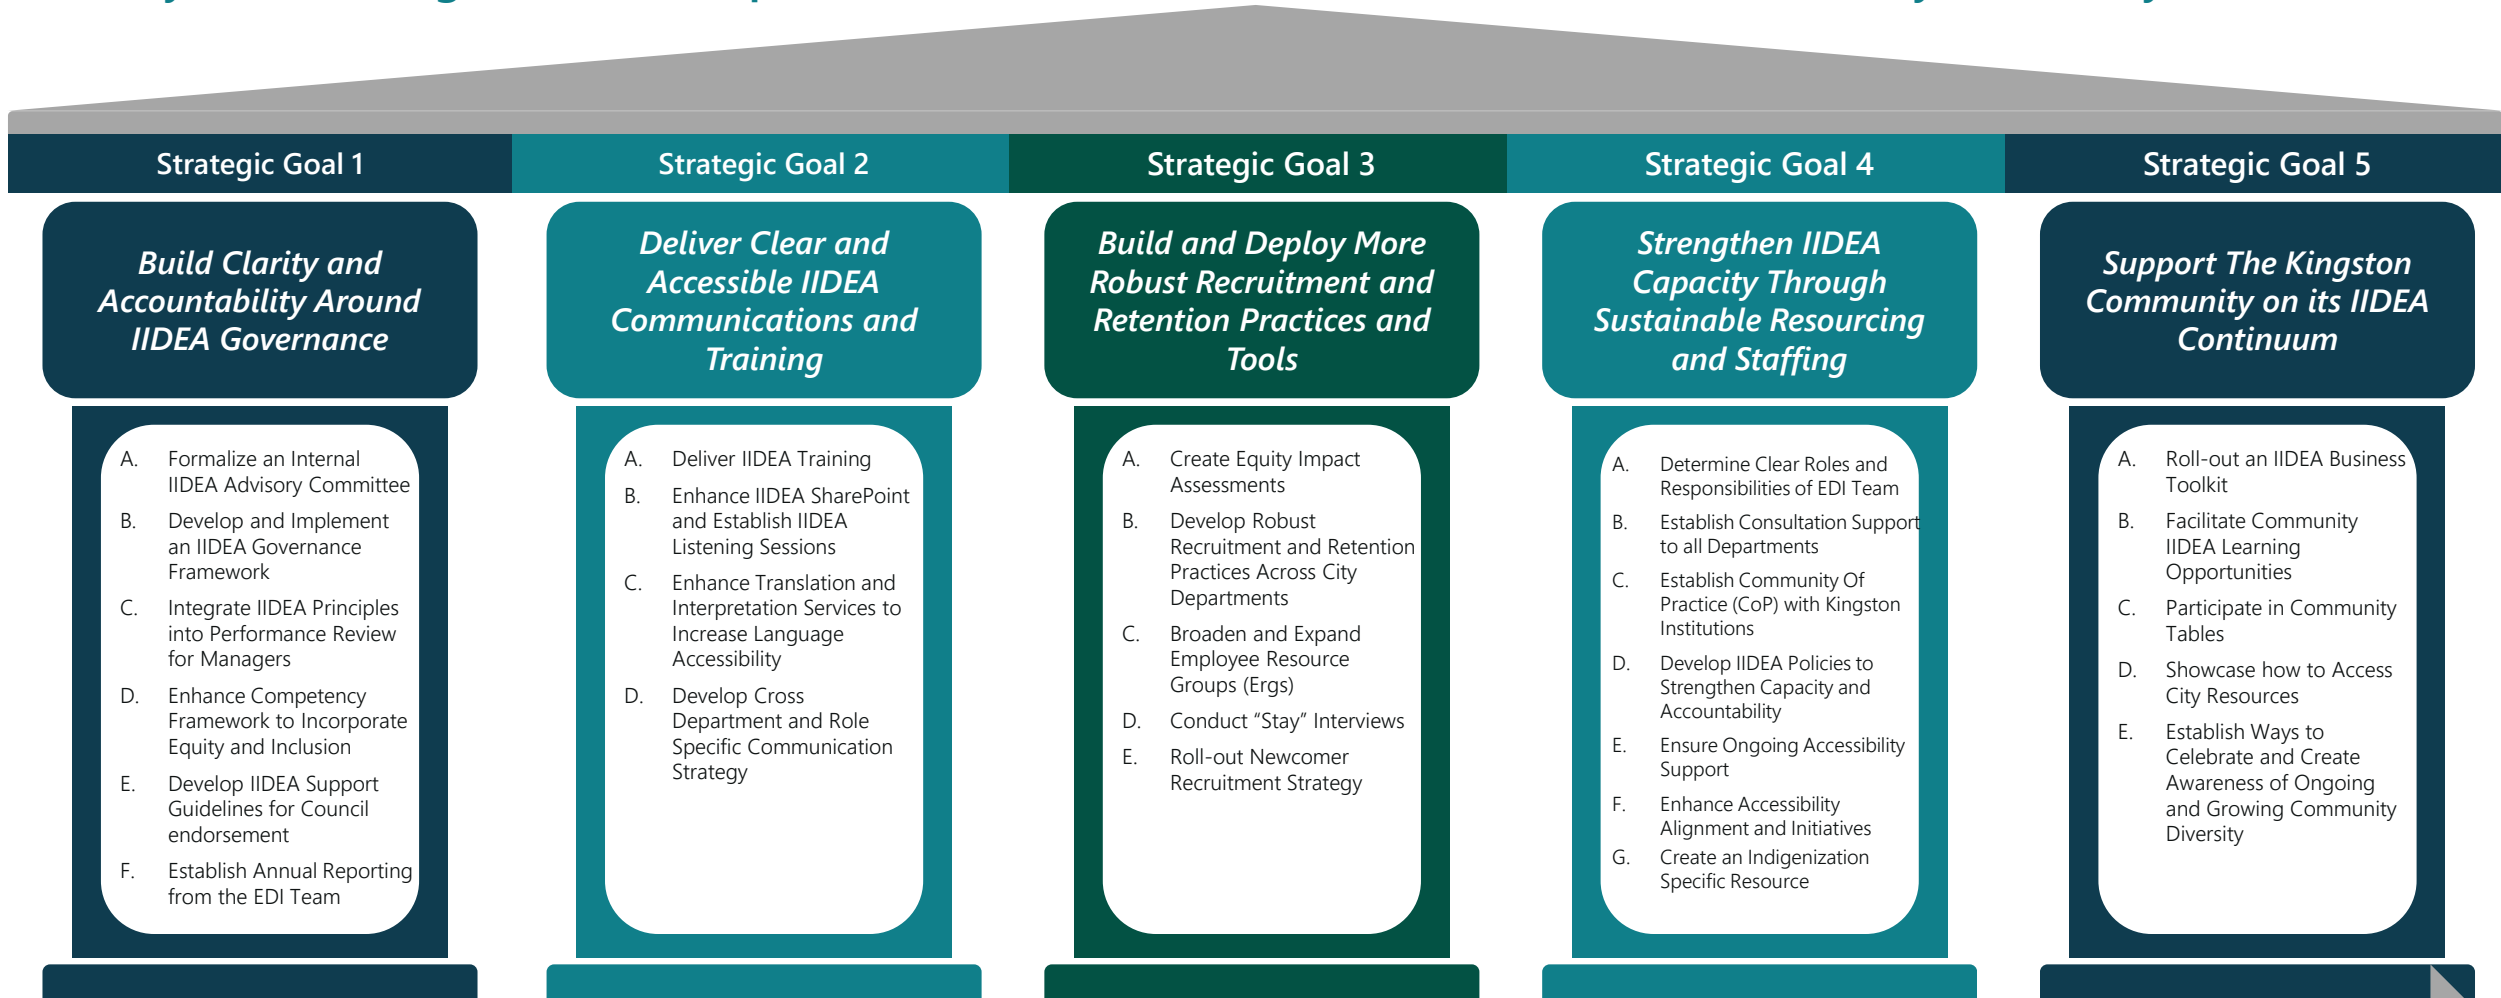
Strategic Goal 1

Build Clarity and Accountability Around IIDEA Governance

A. Formalize an Internal IIDEA Advisory Committee
B. Develop and Implement an IIDEA Governance Framework
C. Integrate IIDEA Principles into Performance Review for Managers
D. Enhance Competency Framework to Incorporate Equity and Inclusion
E. Develop IIDEA Support Guidelines for Council endorsement
F. Establish Annual Reporting from the EDI Team

Strategic Goal 2

Deliver Clear and Accessible IIDEA Communications and Training

A. Deliver IIDEA Training
B. Enhance IIDEA SharePoint and Establish IIDEA Listening Sessions
C. Enhance Translation and Interpretation Services to Increase Language Accessibility
D. Develop Cross Department and Role Specific Communication Strategy

Strategic Goal 3

Build and Deploy More Robust Recruitment and Retention Practices and Tools

A. Create Equity Impact Assessments
B. Develop Robust Recruitment and Retention Practices Across City Departments
C. Broaden and Expand Employee Resource Groups (Ergs)
D. Conduct "Stay" Interviews
E. Roll-out Newcomer Recruitment Strategy

Strategic Goal 4

Strengthen IIDEA Capacity Through Sustainable Resourcing and Staffing

A. Determine Clear Roles and Responsibilities of EDI Team
B. Establish Consultation Support to all Departments
C. Establish Community Of Practice (CoP) with Kingston Institutions
D. Develop IIDEA Policies to Strengthen Capacity and Accountability
E. Ensure Ongoing Accessibility Support
F. Enhance Accessibility Alignment and Initiatives
G. Create an Indigenization Specific Resource

Strategic Goal 5

Support The Kingston Community on its IIDEA Continuum

A. Roll-out an IIDEA Business Toolkit
B. Facilitate Community IIDEA Learning Opportunities
C. Participate in Community Tables
D. Showcase how to Access City Resources
E. Establish Ways to Celebrate and Create Awareness of Ongoing and Growing Community Diversity